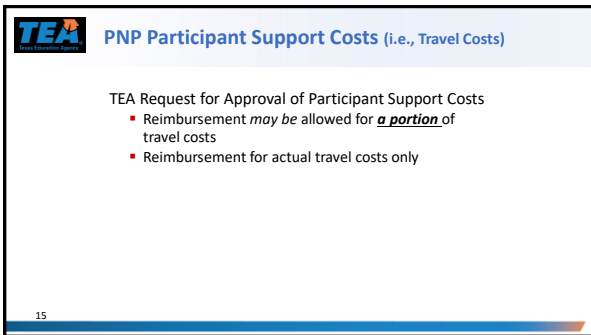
TEA
Texas Education Agency

PNP Participant Support Costs (i.e., Travel Costs)

TEA Request for Approval of Participant Support Costs

- Reimbursement *may be* allowed for ***a portion*** of travel costs
- Reimbursement for actual travel costs only

15